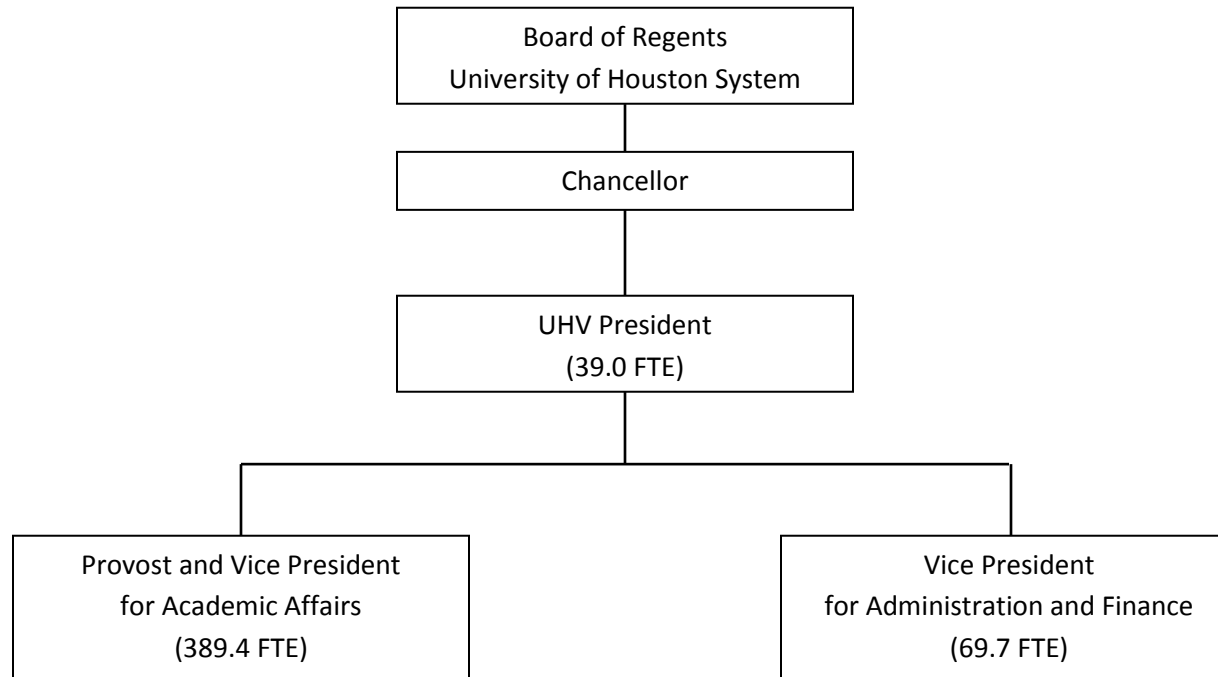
Board of Regents
University of Houston System

Chancellor

UHV President
(39.0 FTE)

Provost and Vice President
for Academic Affairs
(389.4 FTE)

Vice President
for Administration and Finance
(69.7 FTE)